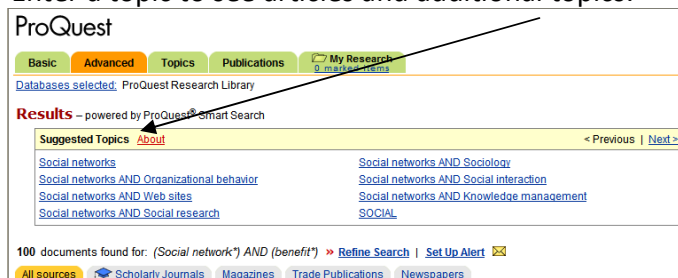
Enter a topic to see articles and additional topics.

ProQuest

Basic | Advanced | Topics | Publications | My Research 0 marked items

Databases selected: ProQuest Research Library

Results – powered by ProQuest® Smart Search

Suggested Topics About

< Previous | Next >

Social networks

Social networks AND Organizational behavior

Social networks AND Web sites

Social networks AND Social research

Social networks AND Sociology

Social networks AND Social interaction

Social networks AND Knowledge management

SOCIAL

100 documents found for: (Social network*) AND (benefit*) » Refine Search | Set Up Alert

All sources | Scholarly Journals | Magazines | Trade Publications | Newspapers